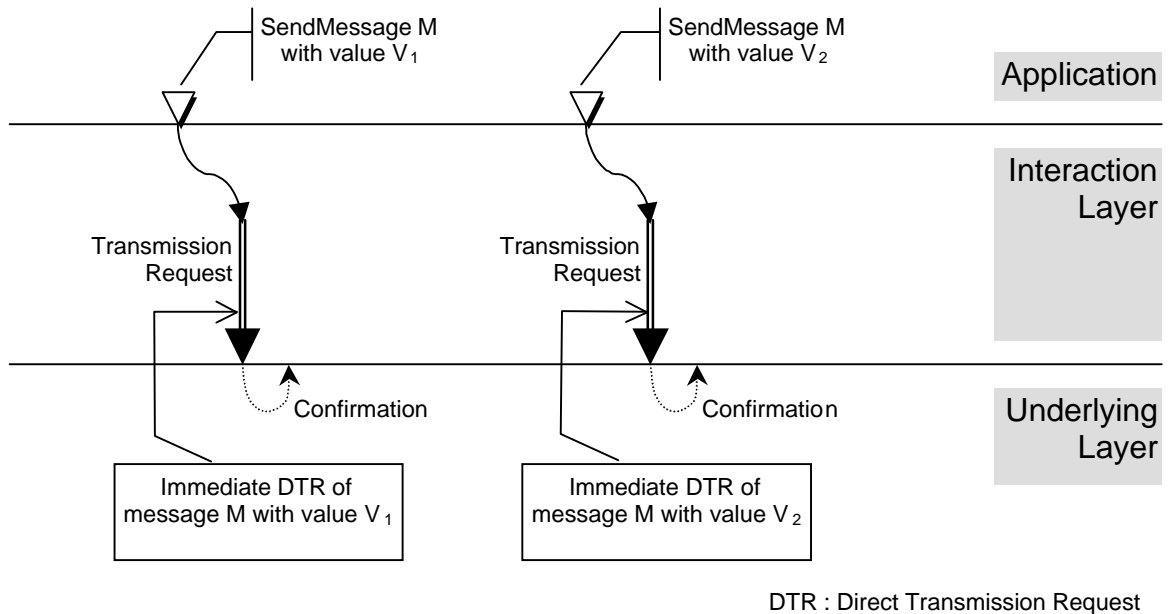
SendMessage M with value $V_1$

SendMessage M with value $V_2$

Application

Interaction Layer

Transmission Request

Transmission Request

Confirmation

Confirmation

Underlying Layer

Immediate DTR of message M with value $V_1$

Immediate DTR of message M with value $V_2$

DTR : Direct Transmission Request